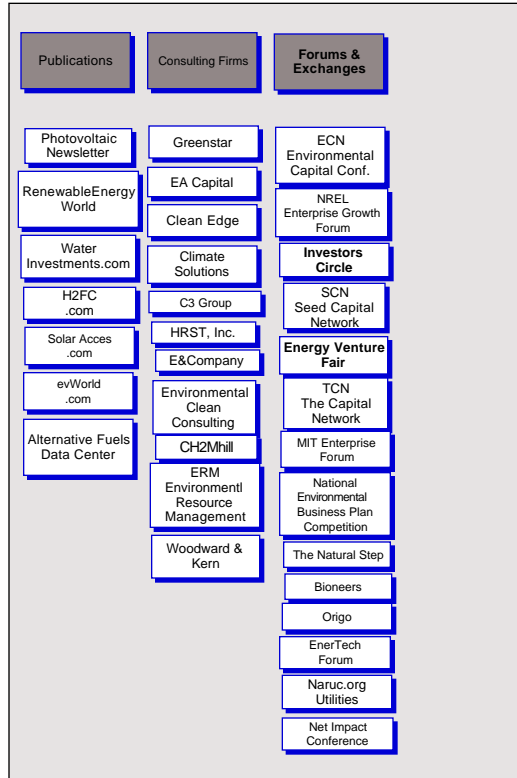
Publications

Consulting Firms

Forums & Exchanges

Photovoltaic Newsletter

RenewableEnergy World

Water Investments.com

H2FC .com

Solar Acces .com

evWorld .com

Alternative Fuels Data Center

Greenstar

EA Capital

Clean Edge

Climate Solutions

C3 Group

HRST, Inc.

E&Company

Environmental Clean Consulting

CH2Mhill

ERM Environmentl Resource Management

Woodward & Kern

ECN Environmental Capital Conf.

NREL Enterprise Growth Forum

Investors Circle

SCN Seed Capital Network

Energy Venture Fair

TCN The Capital Network

MIT Enterprise Forum

National Environmental Business Plan Competition

The Natural Step

Bioneers

Origo

EnerTech Forum

Naruc.org Utilities

Net Impact Conference